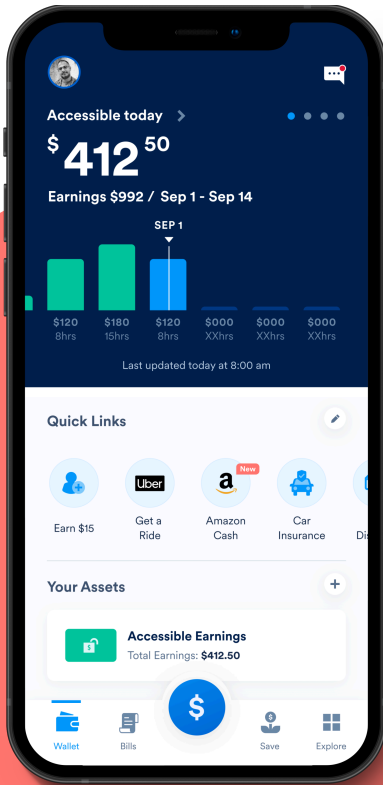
Accessible today >

$ 412 50

Earnings $992 / Sep 1 - Sep 14

SEP 1

$120
8hrs

$180
15hrs

$120
8hrs

$000
XXhrs

$000
XXhrs

$000
XXhrs

Last updated today at 8:00 am

Quick Links

Earn $15

Uber
Get a Ride

New
Amazon Cash

Car Insurance

Di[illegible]

Your Assets

Accessible Earnings
Total Earnings: $412.50

Wallet

Bills

Save

Explore